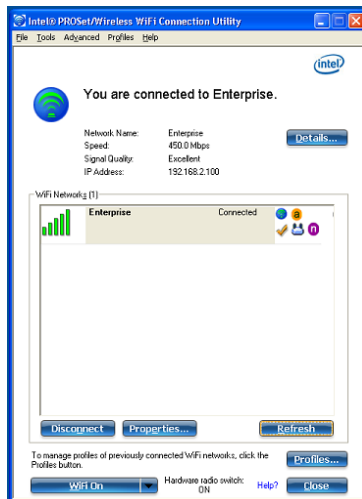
Intel® PROSet/Wireless WiFi Connection Utility

File Tools Advanced Profiles Help

intel

You are connected to Enterprise.

| | |
|---|---|
| Network Name: | Enterprise |
| Speed: | 450.0 Mbps |
| Signal Quality: | Excellent |
| IP Address: | 192.168.2.100 |

Details...

WiFi Networks (1)

Enterprise Connected

a

n

Disconnect Properties... Refresh

To manage profiles of previously connected WiFi networks, click the Profiles button.

Profiles...

WiFi On

Hardware radio switch: ON

Help?

Close